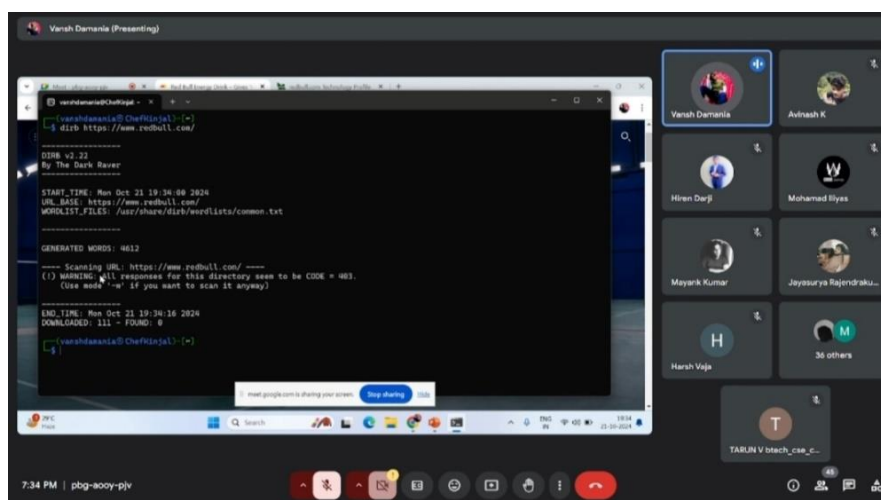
Vansh Damania (Presenting)

vanshdamania@ChefNinja!: ~

┌──(vanshdamania㉿ChefNinja)-[~]
└─$ dirb https://www.redbull.com/

-----------------
DIRB v2.22
By The Dark Raver
-----------------

START_TIME: Mon Oct 21 19:34:00 2024
URL_BASE: https://www.redbull.com/
WORDLIST_FILES: /usr/share/dirb/wordlists/common.txt

-----------------

GENERATED WORDS: 4612

---- Scanning URL: https://www.redbull.com/ ----
(!) WARNING: All responses for this directory seem to be CODE = 403.
    (Use mode '-w' if you want to scan it anyway)

-----------------
END_TIME: Mon Oct 21 19:34:16 2024
DOWNLOADED: 111 - FOUND: 0

┌──(vanshdamania㉿ChefNinja)-[~]
└─$

meet.google.com is sharing your screen. Stop sharing Hide

29°C
Haze

Search

ENG IN
19:34
21-10-2024

Vansh Damania
Avinash K
Hiren Darji
Mohamed Iliyas
Mayank Kumar
Jayasurya Rajendraku...
H
Harsh Vaja
M
36 others
T
TARUN V btech_cse_c...

7:34 PM | pbg-aooy-pjv

45